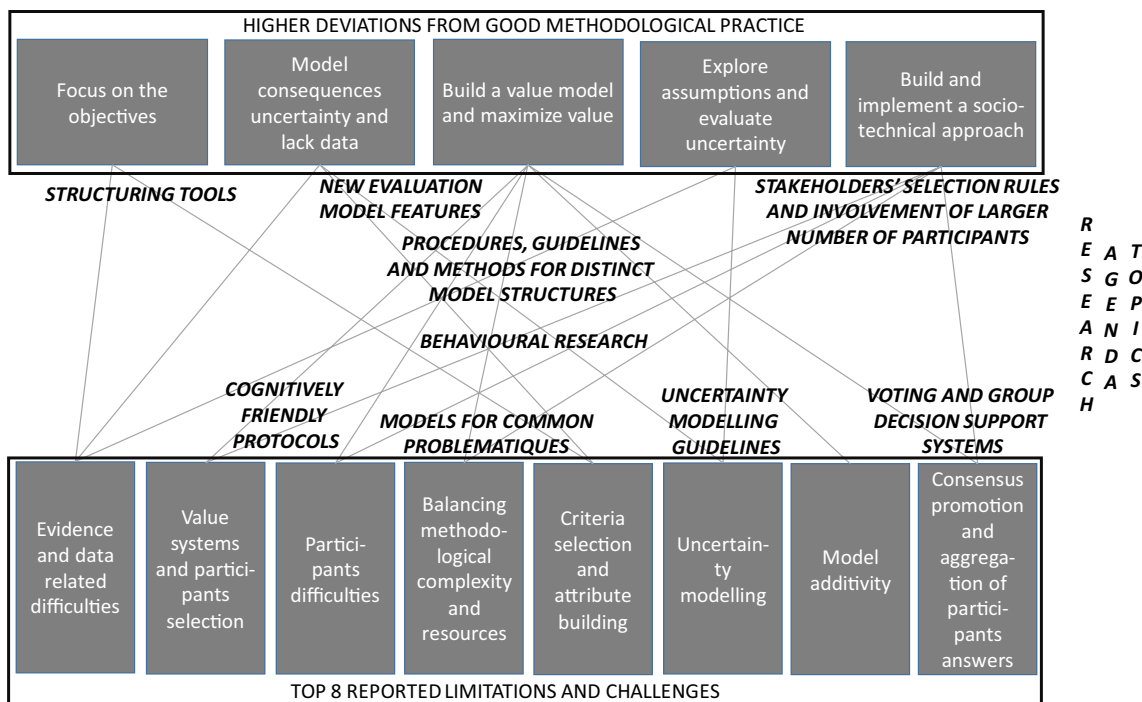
HIGHER DEVIATIONS FROM GOOD METHODOLOGICAL PRACTICE

Focus on the objectives

Model consequences uncertainty and lack data

Build a value model and maximize value

Explore assumptions and evaluate uncertainty

Build and implement a socio-technical approach

STRUCTURING TOOLS

NEW EVALUATION MODEL FEATURES

STAKEHOLDERS' SELECTION RULES AND INVOLVEMENT OF LARGER NUMBER OF PARTICIPANTS

PROCEDURES, GUIDELINES AND METHODS FOR DISTINCT MODEL STRUCTURES

RESEARCH AGENDA TOPICS

BEHAVIOURAL RESEARCH

COGNITIVELY FRIENDLY PROTOCOLS

MODELS FOR COMMON PROBLEMATIQUES

UNCERTAINTY MODELLING GUIDELINES

VOTING AND GROUP DECISION SUPPORT SYSTEMS

Evidence and data related difficulties

Value systems and participants selection

Participants difficulties

Balancing methodological complexity and resources

Criteria selection and attribute building

Uncertainty modelling

Model additivity

Consensus promotion and aggregation of participants answers

TOP 8 REPORTED LIMITATIONS AND CHALLENGES